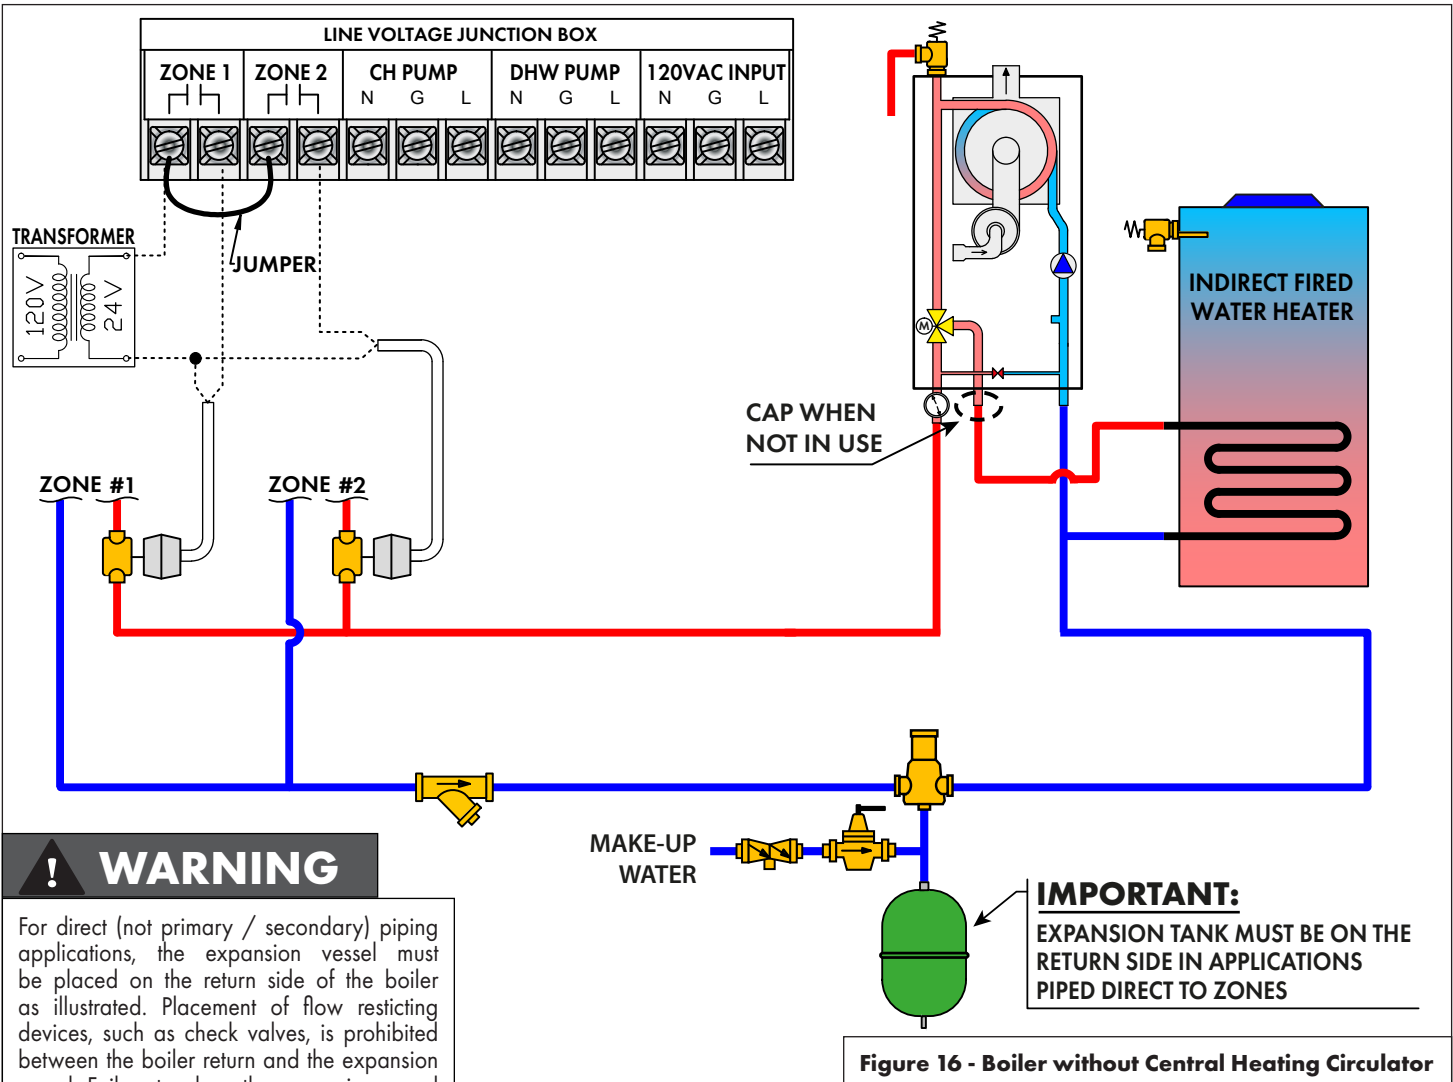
LINE VOLTAGE JUNCTION BOX

ZONE 1

ZONE 2

CH PUMP
N G L

DHW PUMP
N G L

120VAC INPUT
N G L

TRANSFORMER

120 V

24 V

JUMPER

ZONE #1

ZONE #2

CAP WHEN NOT IN USE

INDIRECT FIRED WATER HEATER

M

MAKE-UP WATER

WARNING

For direct (not primary / secondary) piping applications, the expansion vessel must be placed on the return side of the boiler as illustrated. Placement of flow resticting devices, such as check valves, is prohibited between the boiler return and the expansion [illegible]

IMPORTANT:

EXPANSION TANK MUST BE ON THE RETURN SIDE IN APPLICATIONS PIPED DIRECT TO ZONES

Figure 16 - Boiler without Central Heating Circulator